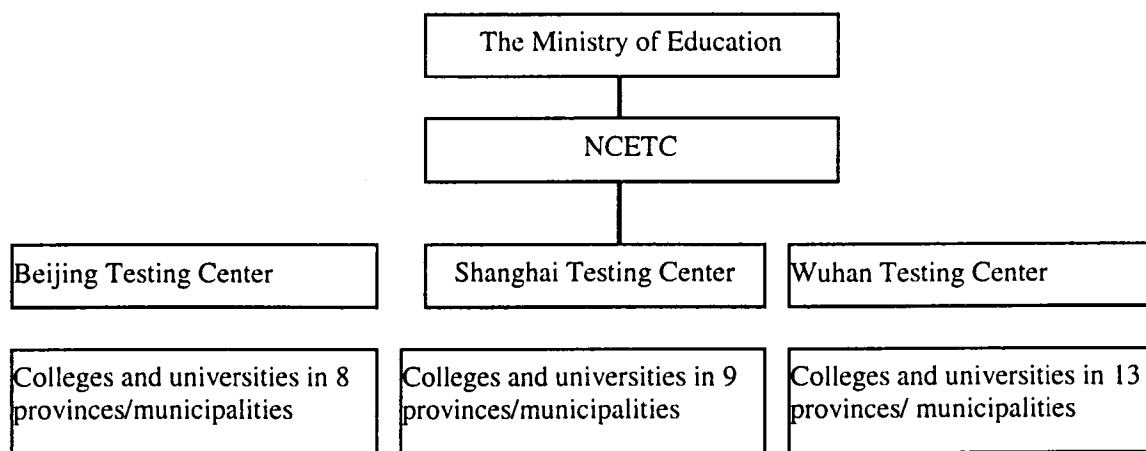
The Ministry of Education

NCETC

Beijing Testing Center

Shanghai Testing Center

Wuhan Testing Center

Colleges and universities in 8 provinces/municipalities

Colleges and universities in 9 provinces/municipalities

Colleges and universities in 13 provinces/ municipalities